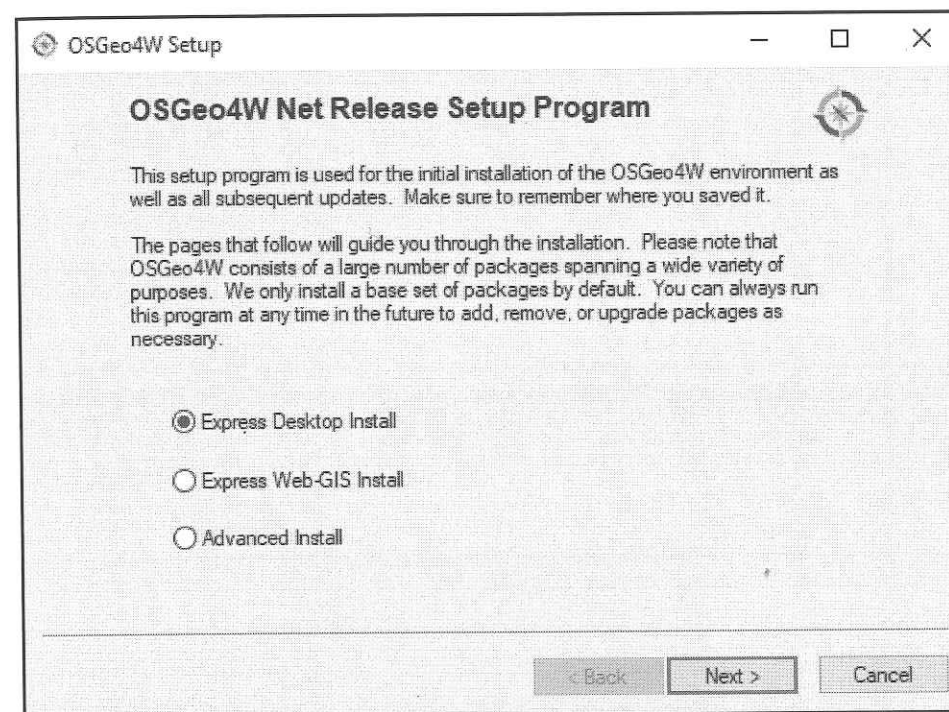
OSGeo4W Setup

OSGeo4W Net Release Setup Program

This setup program is used for the initial installation of the OSGeo4W environment as well as all subsequent updates. Make sure to remember where you saved it.

The pages that follow will guide you through the installation. Please note that OSGeo4W consists of a large number of packages spanning a wide variety of purposes. We only install a base set of packages by default. You can always run this program at any time in the future to add, remove, or upgrade packages as necessary.

Express Desktop Install

Express Web-GIS Install

Advanced Install

< Back Next > Cancel